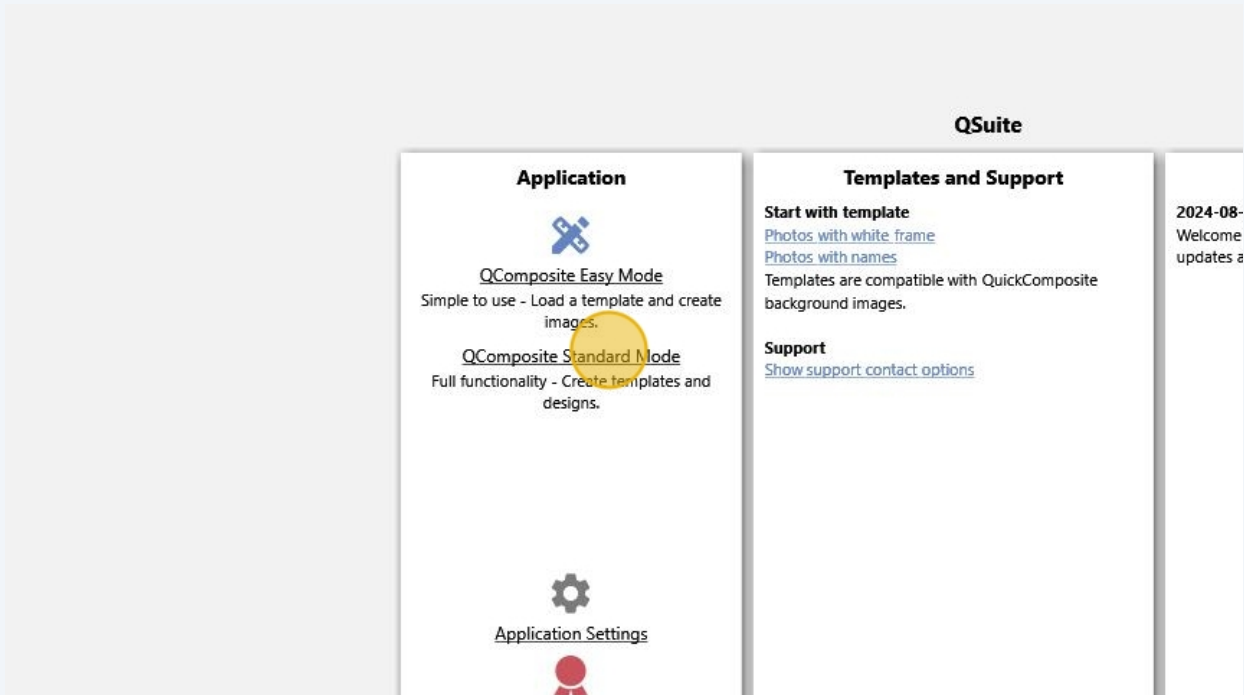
QSuite

Application

QComposite Easy Mode
Simple to use - Load a template and create images.

QComposite Standard Mode
Full functionality - Create templates and designs.

Application Settings

Templates and Support

Start with template
Photos with white frame
Photos with names
Templates are compatible with QuickComposite background images.

Support
Show support contact options

2024-08-
Welcome
updates a